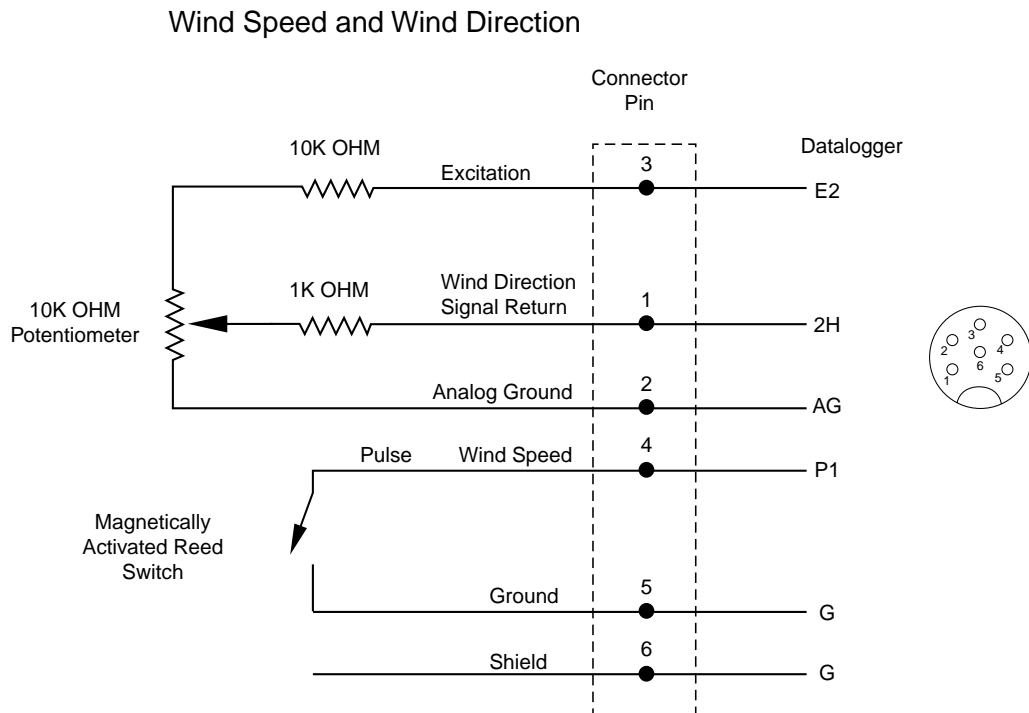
Wind Speed and Wind Direction

Connector Pin

Datalogger

10K OHM

Excitation

3

E2

10K OHM Potentiometer

1K OHM

Wind Direction Signal Return

1

2H

Analog Ground

2

AG

Pulse

Wind Speed

4

P1

Magnetically Activated Reed Switch

Ground

5

G

Shield

6

G

1 2 3 4 5 6